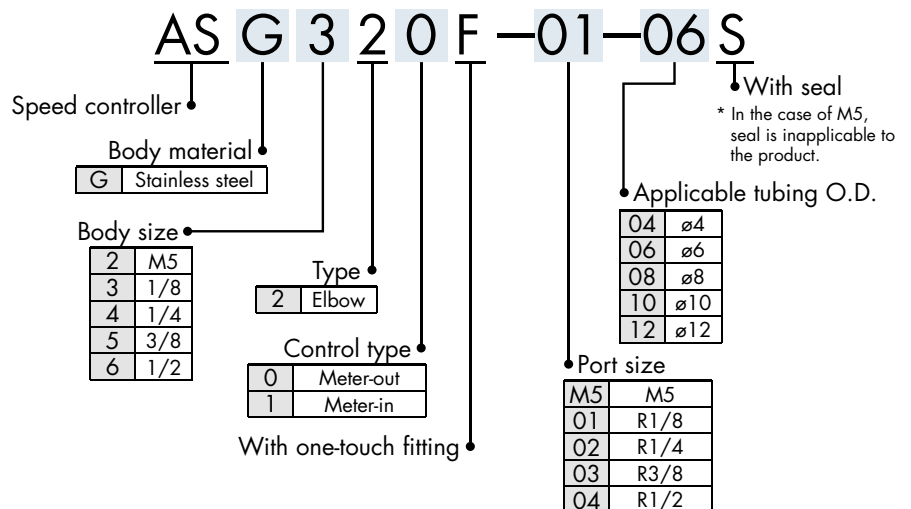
AS G 3 2 0 F —01—06 S

Speed controller

Body material

| G | Stainless steel |
|---|---|

Body size

| 2 | M5 |
|---|---|
| 3 | 1/8 |
| 4 | 1/4 |
| 5 | 3/8 |
| 6 | 1/2 |

Type

| 2 | Elbow |
|---|---|

Control type

| 0 | Meter-out |
|---|---|
| 1 | Meter-in |

With one-touch fitting

With seal

* In the case of M5, seal is inapplicable to the product.

Applicable tubing O.D.

| 04 | ø4 |
|---|---|
| 06 | ø6 |
| 08 | ø8 |
| 10 | ø10 |
| 12 | ø12 |

Port size

| M5 | M5 |
|---|---|
| 01 | R1/8 |
| 02 | R1/4 |
| 03 | R3/8 |
| 04 | R1/2 |